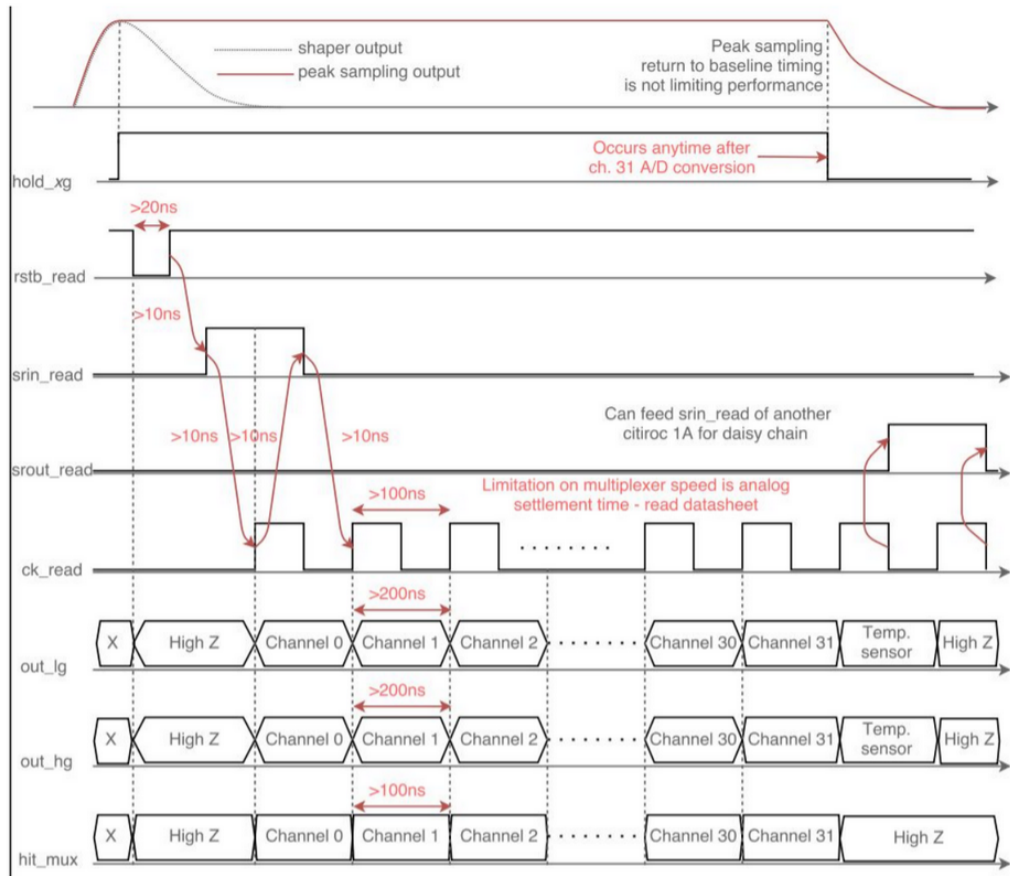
shaper output
peak sampling output

Peak sampling return to baseline timing is not limiting performance

Occurs anytime after ch. 31 A/D conversion

hold_xg

>20ns

rstb_read

>10ns

srin_read

Can feed srin_read of another citiroc 1A for daisy chain

>10ns >10ns >10ns

srout_read

Limitation on multiplexer speed is analog settlement time - read datasheet

>100ns

ck_read

>200ns

X High Z Channel 0 Channel 1 Channel 2 Channel 30 Channel 31 Temp. sensor High Z

out_lg

>200ns

X High Z Channel 0 Channel 1 Channel 2 Channel 30 Channel 31 Temp. sensor High Z

out_hg

>100ns

X High Z Channel 0 Channel 1 Channel 2 Channel 30 Channel 31 High Z

hit_mux